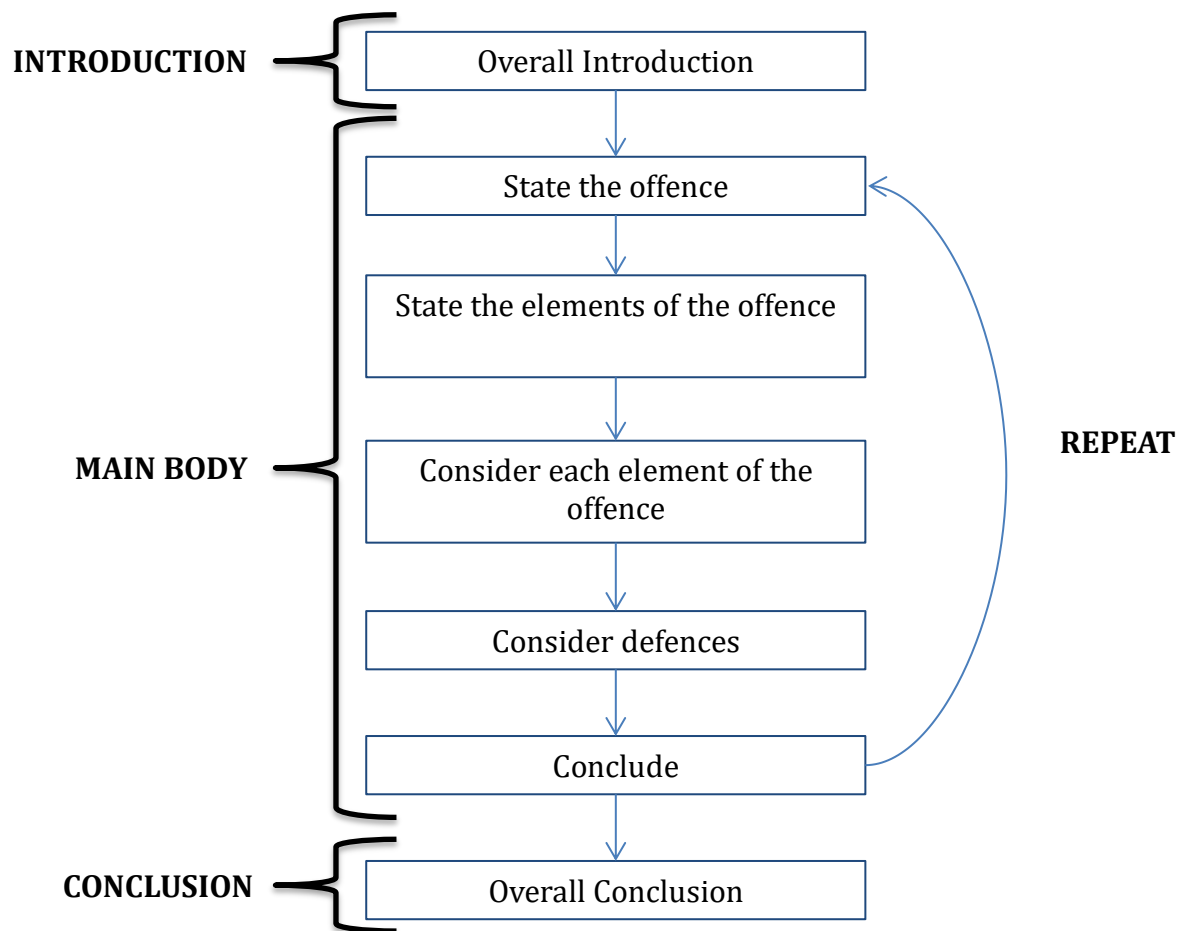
INTRODUCTION

Overall Introduction

MAIN BODY

State the offence

State the elements of the offence

Consider each element of the offence

Consider defences

Conclude

REPEAT

CONCLUSION

Overall Conclusion